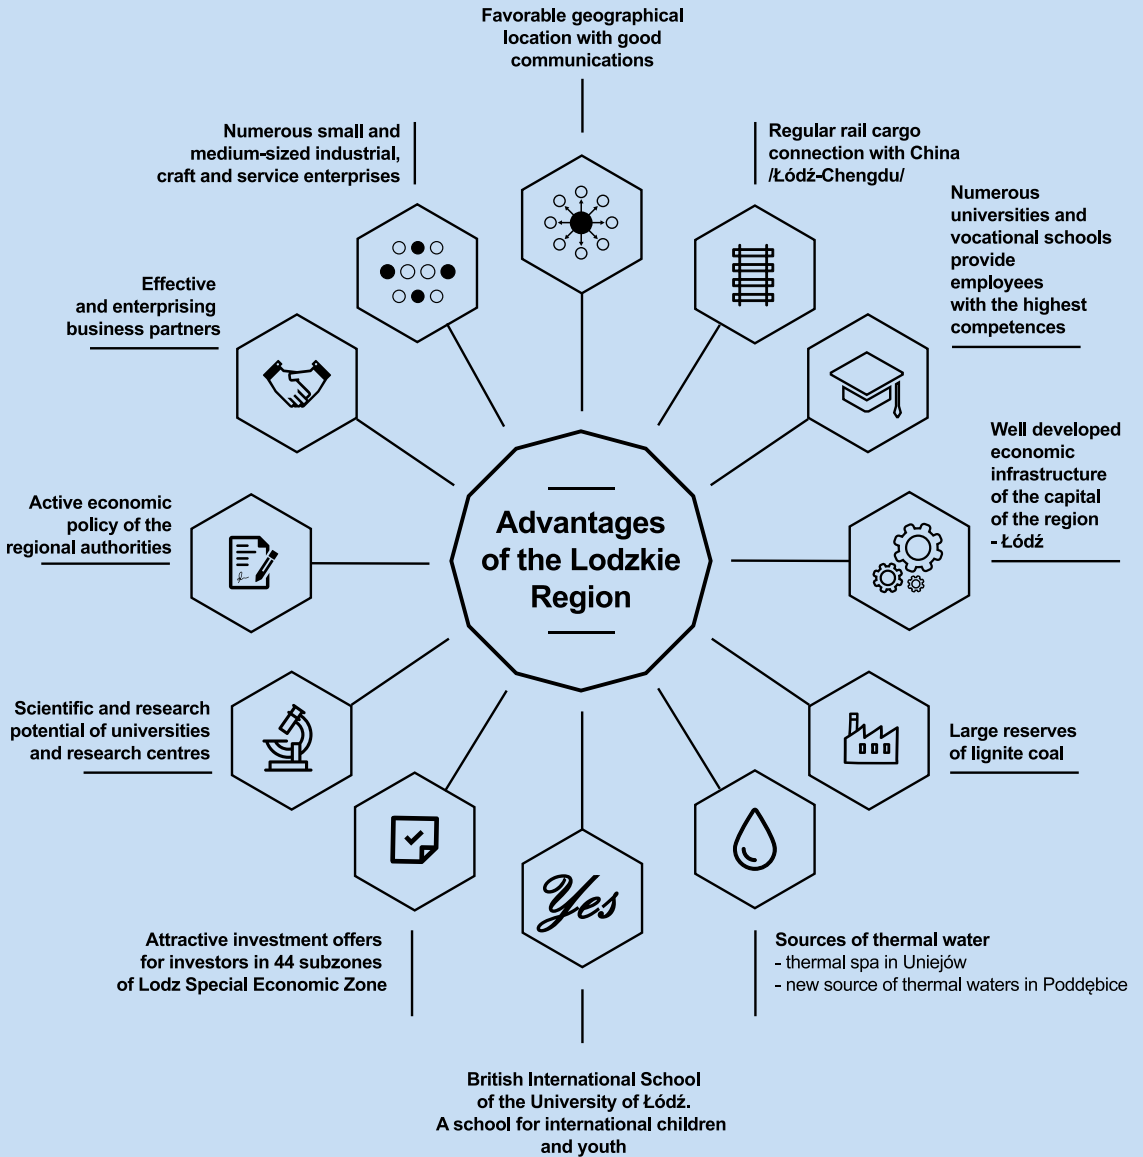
Favorable geographical location with good communications

Numerous small and medium-sized industrial, craft and service enterprises

Regular rail cargo connection with China /Łódź-Chengdu/

Numerous universities and vocational schools provide employees with the highest competences

Effective and enterprising business partners

Well developed economic infrastructure of the capital of the region - Łódź

Advantages of the Lodzkie Region

Active economic policy of the regional authorities

Scientific and research potential of universities and research centres

Large reserves of lignite coal

Yes

Attractive investment offers for investors in 44 subzones of Lodz Special Economic Zone

Sources of thermal water
- thermal spa in Uniejów
- new source of thermal waters in Poddębice

British International School of the University of Łódź. A school for international children and youth